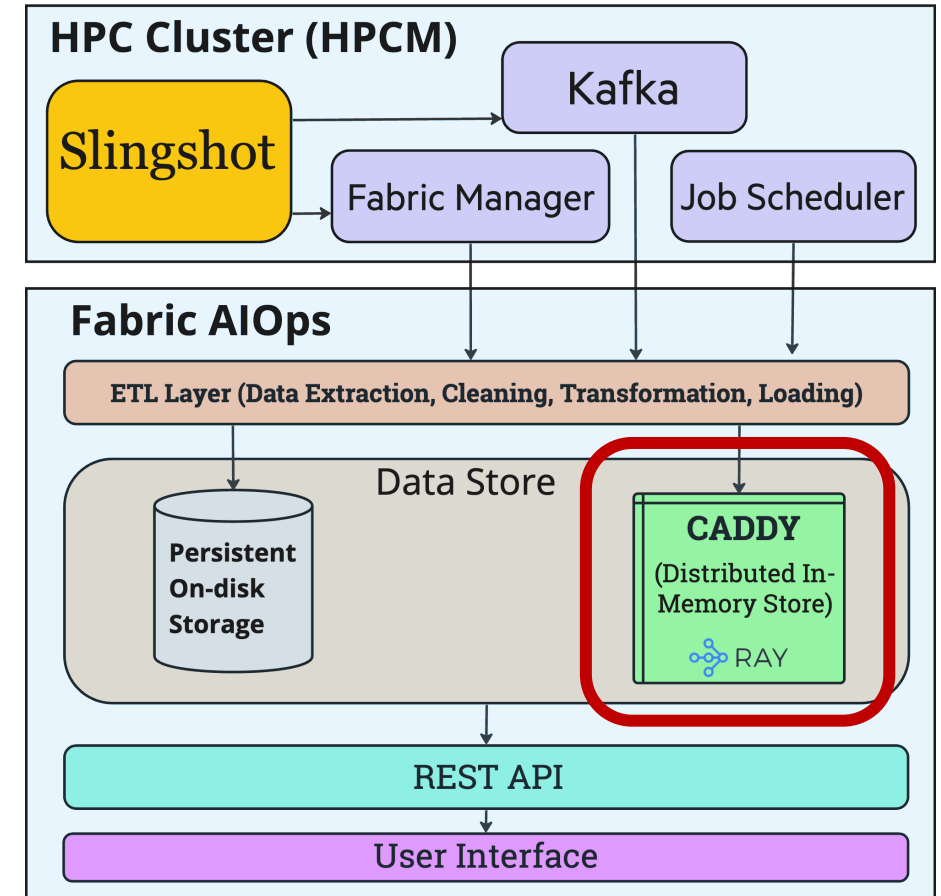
HPC Cluster (HPCM)

Kafka

Slingshot

Fabric Manager

Job Scheduler

Fabric AIOps

ETL Layer (Data Extraction, Cleaning, Transformation, Loading)

Data Store

Persistent On-disk Storage

CADDY

(Distributed In-Memory Store)

RAY

REST API

User Interface